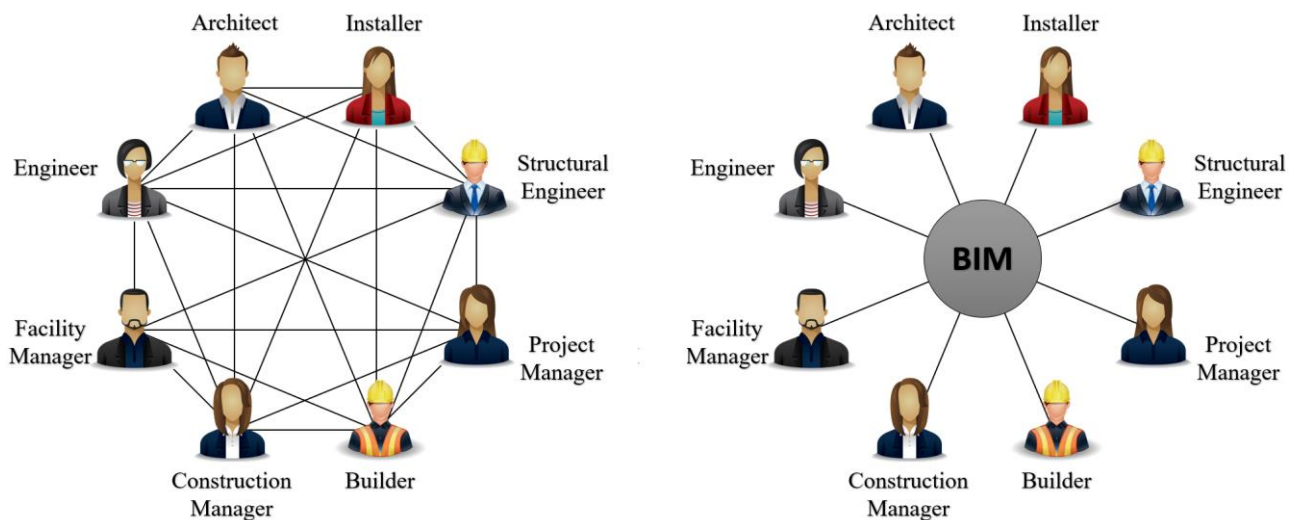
Architect
Installer
Engineer
Structural Engineer
Facility Manager
Project Manager
Construction Manager
Builder

Architect
Installer
Engineer
Structural Engineer
BIM
Facility Manager
Project Manager
Construction Manager
Builder